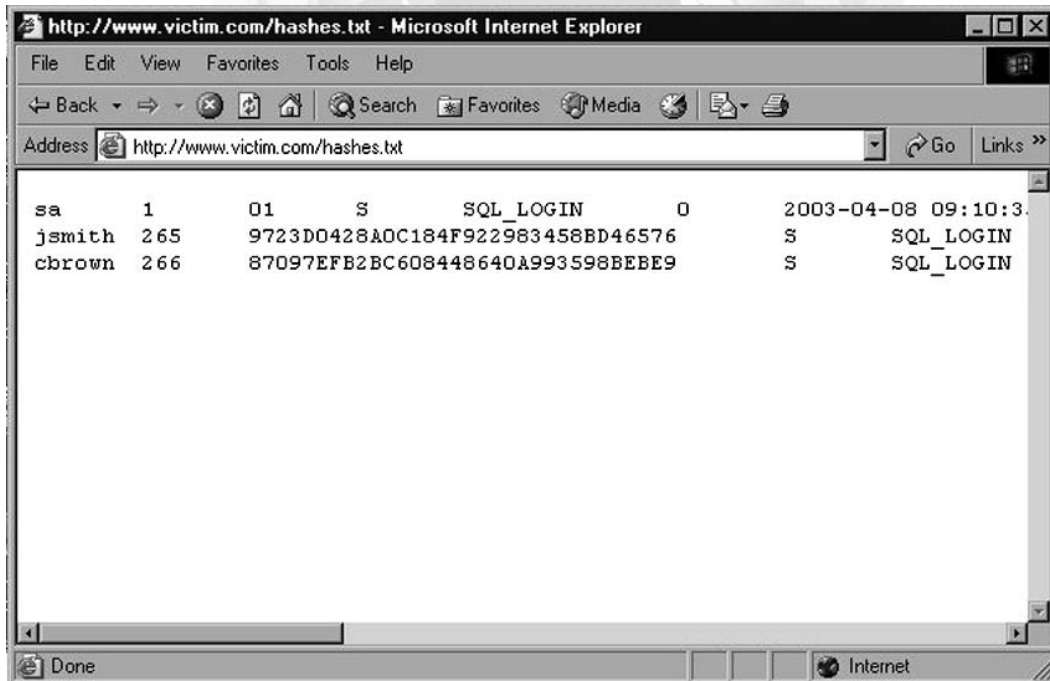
http://www.victim.com/hashes.txt - Microsoft Internet Explorer

File Edit View Favorites Tools Help

Back Search Favorites Media

Address http://www.victim.com/hashes.txt Go Links »

sa 1 01 S SQL_LOGIN 0 2003-04-08 09:10:3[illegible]
jsmith 265 9723D0428A0C184F922983458BD46576 S SQL_LOGIN
cbrown 266 87097EFB2BC608448640A993598BEBE9 S SQL_LOGIN

Done Internet